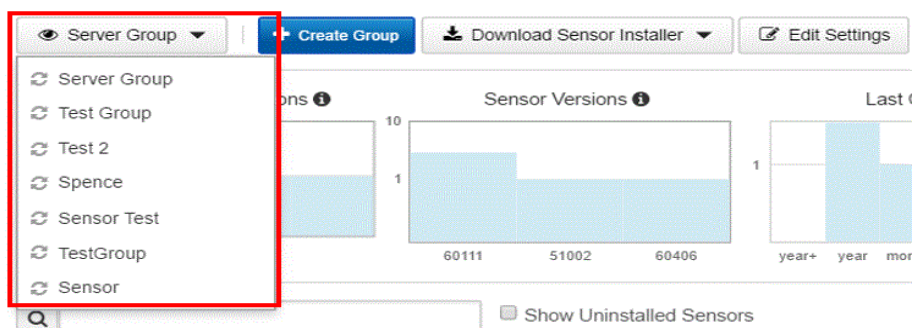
Server Group

Create Group

Download Sensor Installer

Edit Settings

Server Group
Test Group
Test 2
Spence
Sensor Test
TestGroup
Sensor

ons

Sensor Versions

Last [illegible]

10

1

60111

51002

60406

1

year+

year

mor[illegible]

Show Uninstalled Sensors